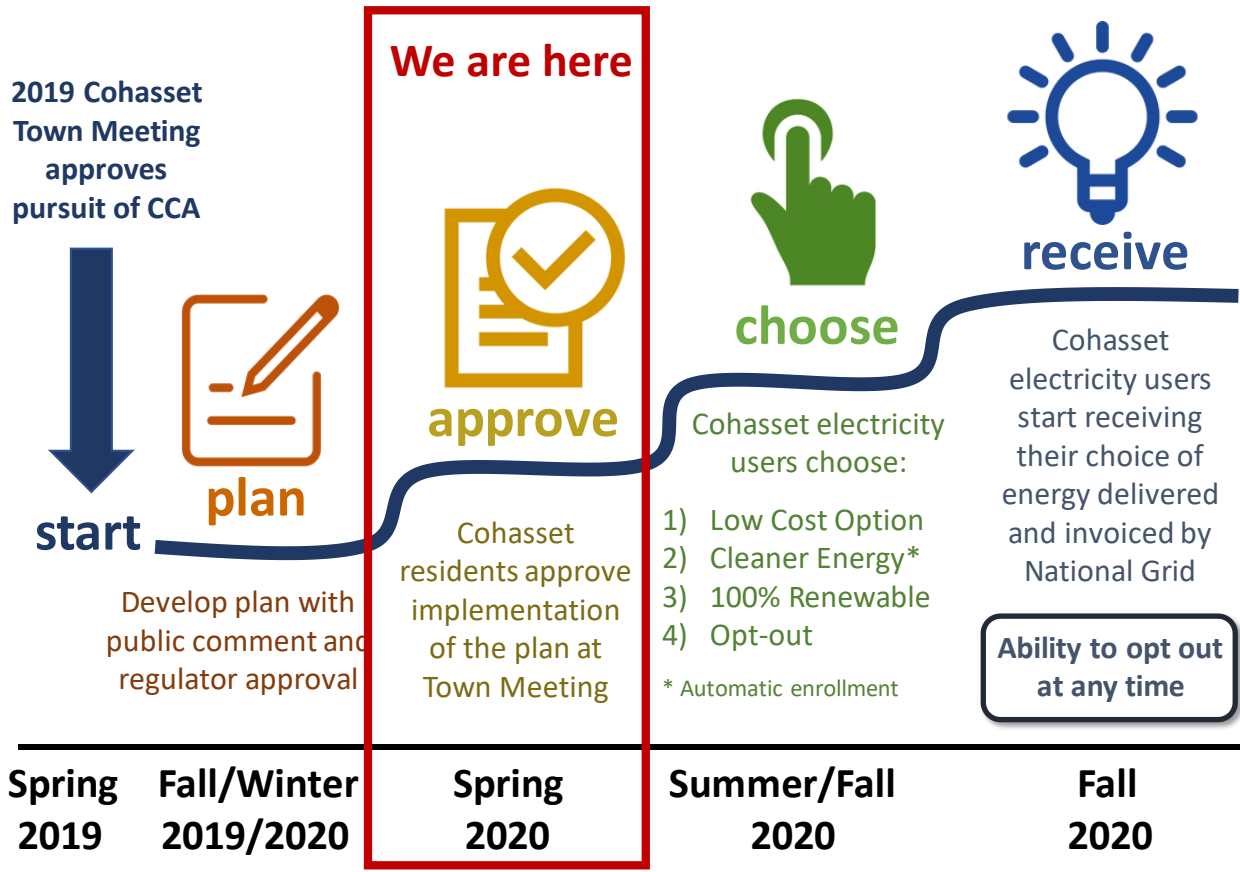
2019 Cohasset Town Meeting approves pursuit of CCA

start

plan

Develop plan with public comment and regulator approval

We are here

approve

Cohasset residents approve implementation of the plan at Town Meeting

choose

Cohasset electricity users choose:

1) Low Cost Option
2) Cleaner Energy*
3) 100% Renewable
4) Opt-out

* Automatic enrollment

receive

Cohasset electricity users start receiving their choice of energy delivered and invoiced by National Grid

Ability to opt out at any time

Spring 2019

Fall/Winter 2019/2020

Spring 2020

Summer/Fall 2020

Fall 2020